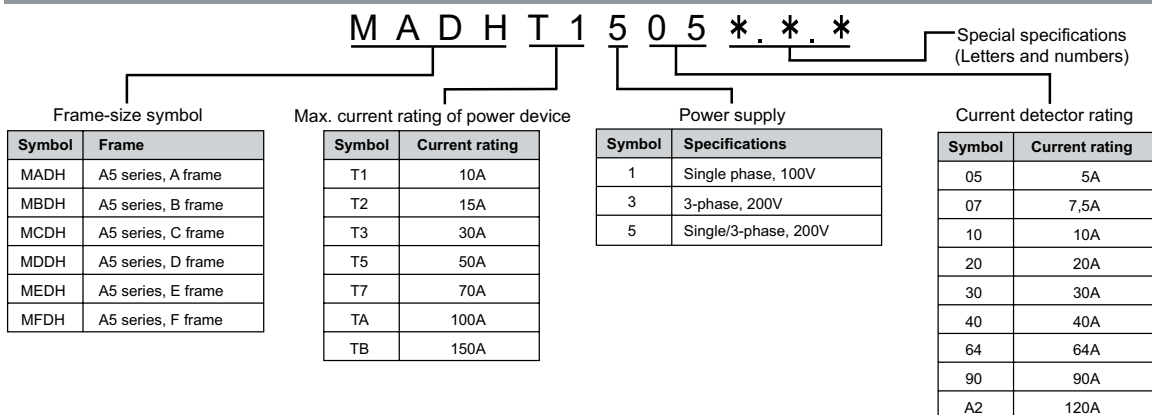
M A D H T 1 5 0 5 ∗ . ∗ . ∗

Special specifications (Letters and numbers)

Frame-size symbol

| Symbol | Frame |
|---|---|
| MADH | A5 series, A frame |
| MBDH | A5 series, B frame |
| MCDH | A5 series, C frame |
| MDDH | A5 series, D frame |
| MEDH | A5 series, E frame |
| MFDH | A5 series, F frame |

Max. current rating of power device

| Symbol | Current rating |
|---|---|
| T1 | 10A |
| T2 | 15A |
| T3 | 30A |
| T5 | 50A |
| T7 | 70A |
| TA | 100A |
| TB | 150A |

Power supply

| Symbol | Specifications |
|---|---|
| 1 | Single phase, 100V |
| 3 | 3-phase, 200V |
| 5 | Single/3-phase, 200V |

Current detector rating

| Symbol | Current rating |
|---|---|
| 05 | 5A |
| 07 | 7,5A |
| 10 | 10A |
| 20 | 20A |
| 30 | 30A |
| 40 | 40A |
| 64 | 64A |
| 90 | 90A |
| A2 | 120A |